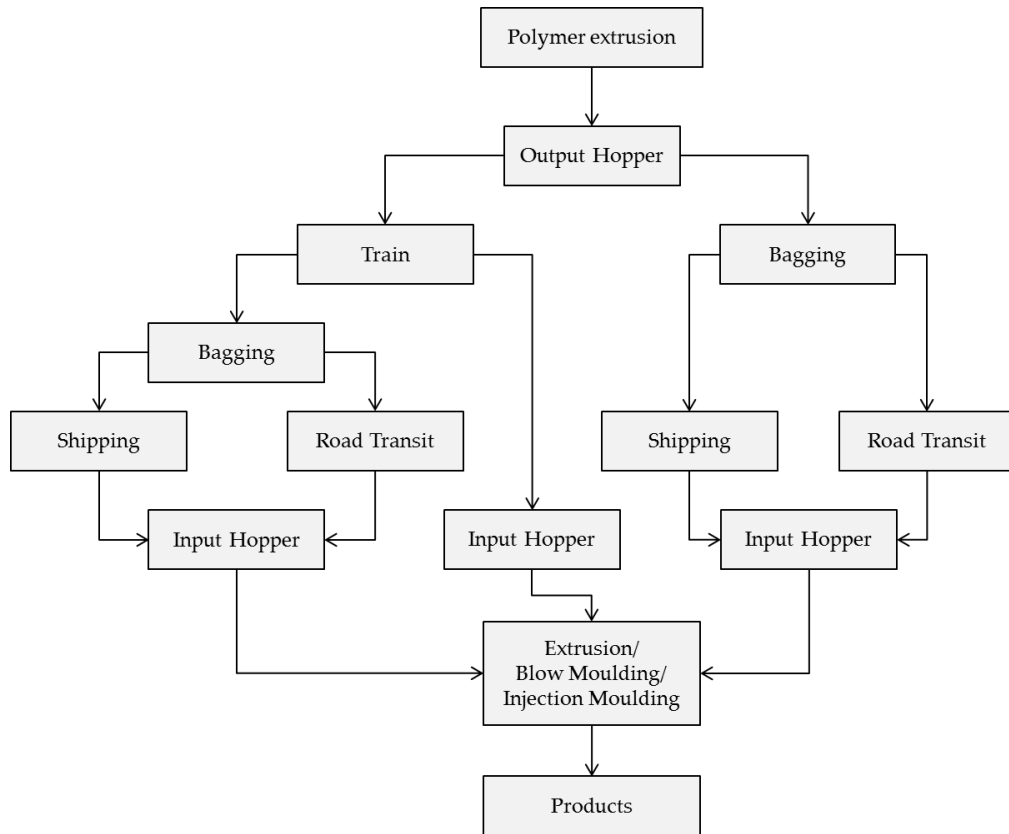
Polymer extrusion

Output Hopper

Train

Bagging

Bagging

Shipping

Road Transit

Shipping

Road Transit

Input Hopper

Input Hopper

Input Hopper

Extrusion/
Blow Moulding/
Injection Moulding

Products